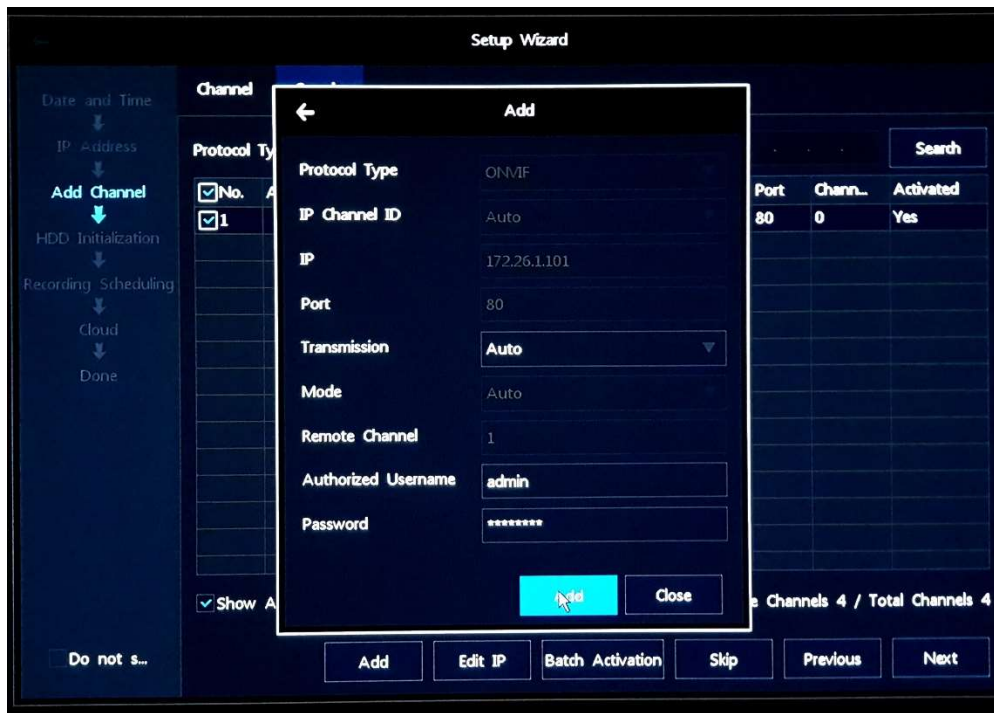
Setup Wizard

Date and Time
IP Address
Add Channel
HDD Initialization
Recording Scheduling
Cloud
Done

Channel

Protocol Ty

Search

No. A
1

Port 80
Chann... 0
Activated Yes

Add

Protocol Type ONVIF
IP Channel ID Auto
IP 172.26.1.101
Port 80
Transmission Auto
Mode Auto
Remote Channel 1
Authorized Username admin
Password ********

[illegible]dd
Close

Show A
e Channels 4 / Total Channels 4

Do not s...

Add
Edit IP
Batch Activation
Skip
Previous
Next